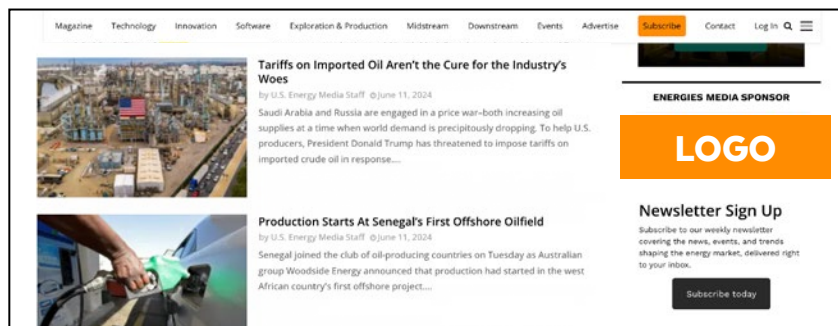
Magazine Technology Innovation Software Exploration & Production Midstream Downstream Events Advertise Subscribe Contact Log In

Tariffs on Imported Oil Aren't the Cure for the Industry's Woes

by U.S. Energy Media Staff June 11, 2024

Saudi Arabia and Russia are engaged in a price war–both increasing oil supplies at a time when world demand is precipitously dropping. To help U.S. producers, President Donald Trump has threatened to impose tariffs on imported crude oil in response....

Production Starts At Senegal's First Offshore Oilfield

by U.S. Energy Media Staff June 11, 2024

Senegal joined the club of oil-producing countries on Tuesday as Australian group Woodside Energy announced that production had started in the west African country's first offshore project....

ENERGIES MEDIA SPONSOR

LOGO

Newsletter Sign Up

Subscribe to our weekly newsletter covering the news, events, and trends shaping the energy market, delivered right to your inbox.

Subscribe today